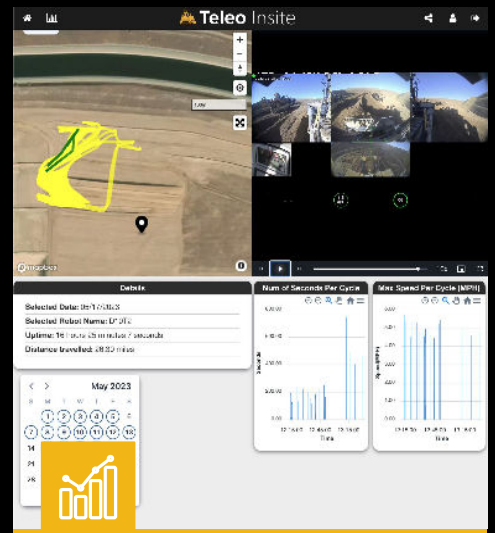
Teleo Insite

+
−
Low
mapbox

Details
Selected Date: 05/17/2023
Selected Robot Name: D*9T2
Uptime: 16 hours 25 minutes 7 seconds
Distance travelled: 28.93 miles

Num of Seconds Per Cycle
Seconds
Time

Max Speed Per Cycle (MPH)
Max Speed
Time

May 2023
S M T W T F S
1 2 3 4 5 6
7 8 9 10 11 12 13
14
21
28